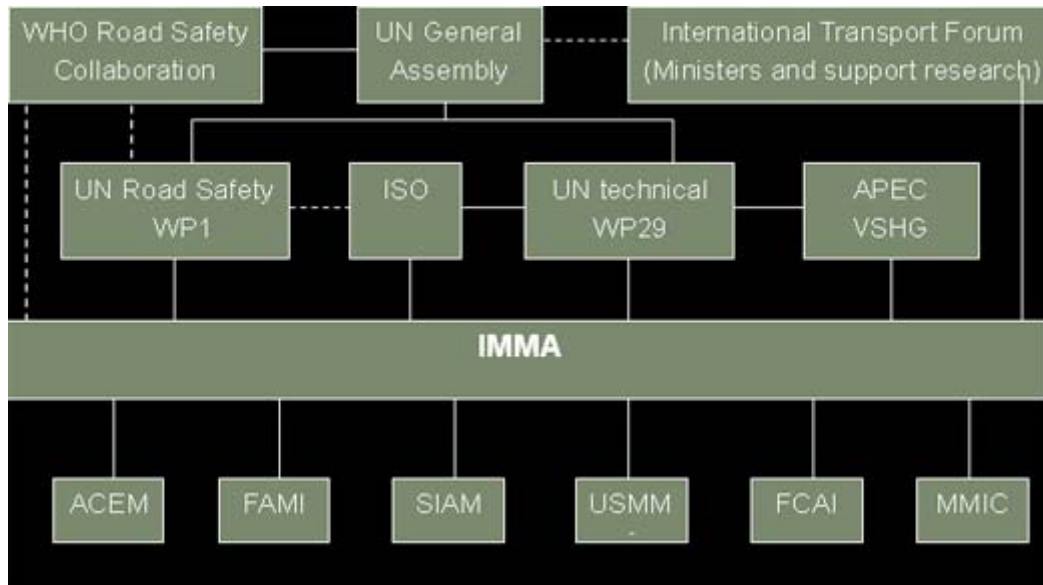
WHO Road Safety Collaboration

UN General Assembly

International Transport Forum (Ministers and support research)

UN Road Safety WP1

ISO

UN technical WP29

APEC VSHG

IMMA

ACEM

FAMI

SIAM

USMM

FCAI

MMIC